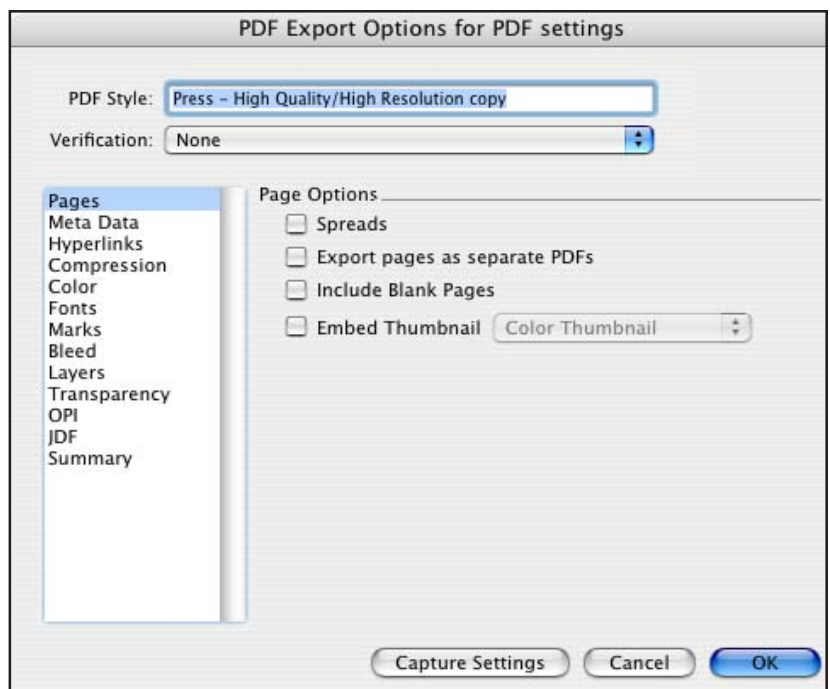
PDF Export Options for PDF settings

PDF Style: Press – High Quality/High Resolution copy

Verification: None

Pages
Meta Data
Hyperlinks
Compression
Color
Fonts
Marks
Bleed
Layers
Transparency
OPI
JDF
Summary

Page Options

Spreads

Export pages as separate PDFs

Include Blank Pages

Embed Thumbnail Color Thumbnail

Capture Settings Cancel OK